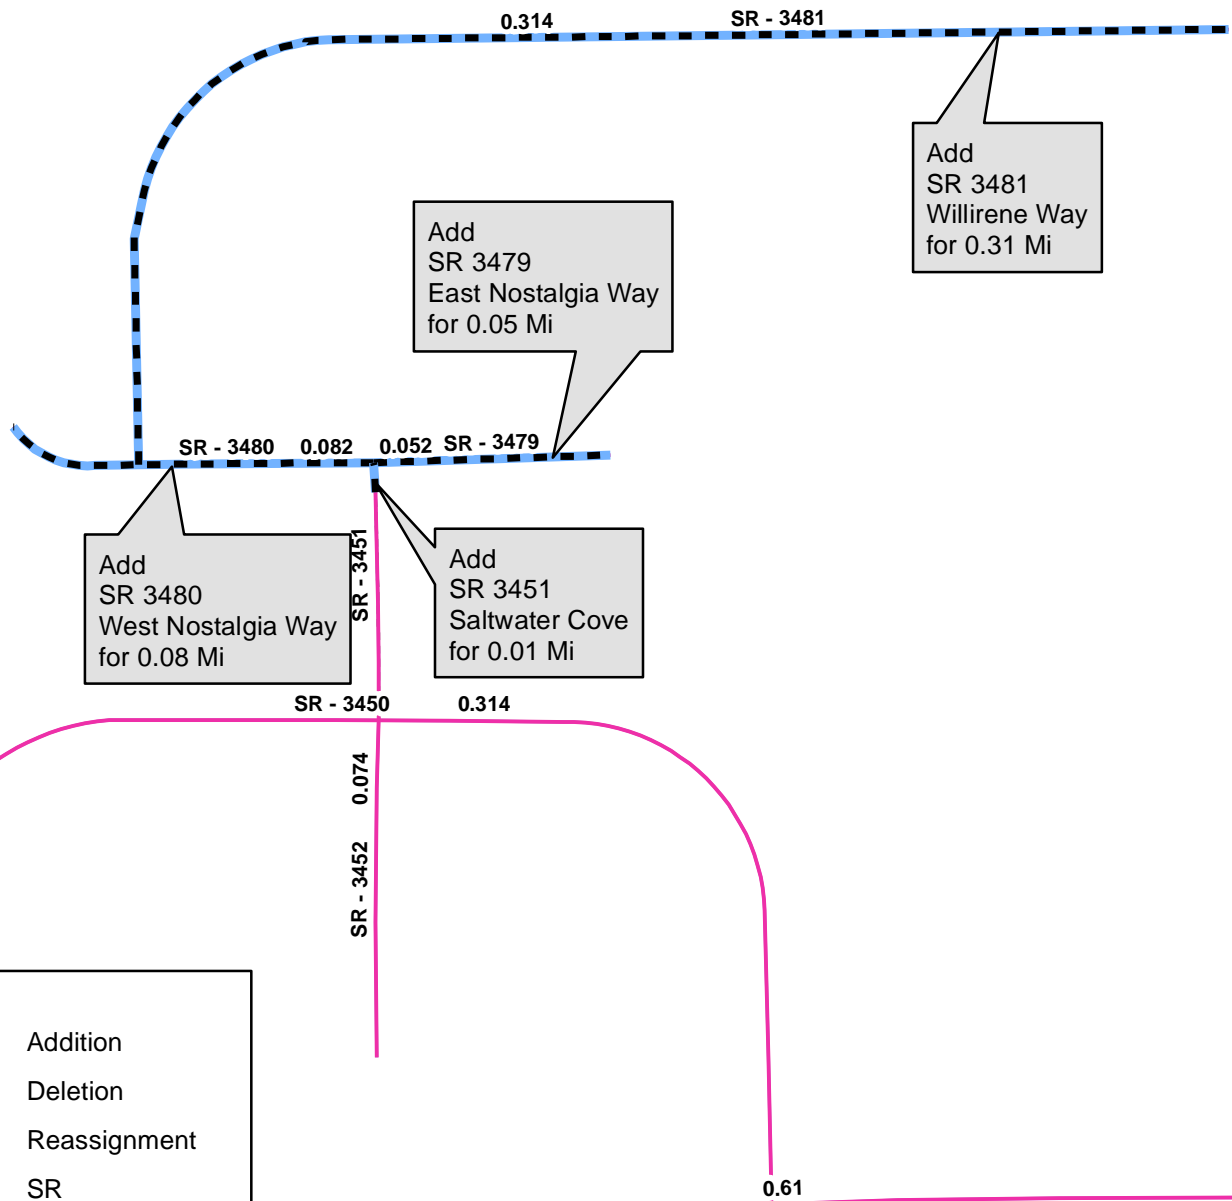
0.314
SR - 3481

Add
SR 3481
Willirene Way
for 0.31 Mi

Add
SR 3479
East Nostalgia Way
for 0.05 Mi

SR - 3480 0.082 0.052 SR - 3479

SR - 3451

Add
SR 3480
West Nostalgia Way
for 0.08 Mi

Add
SR 3451
Saltwater Cove
for 0.01 Mi

SR - 3450 0.314

0.074

SR - 3452

Addition
Deletion
Reassignment
SR

0.61